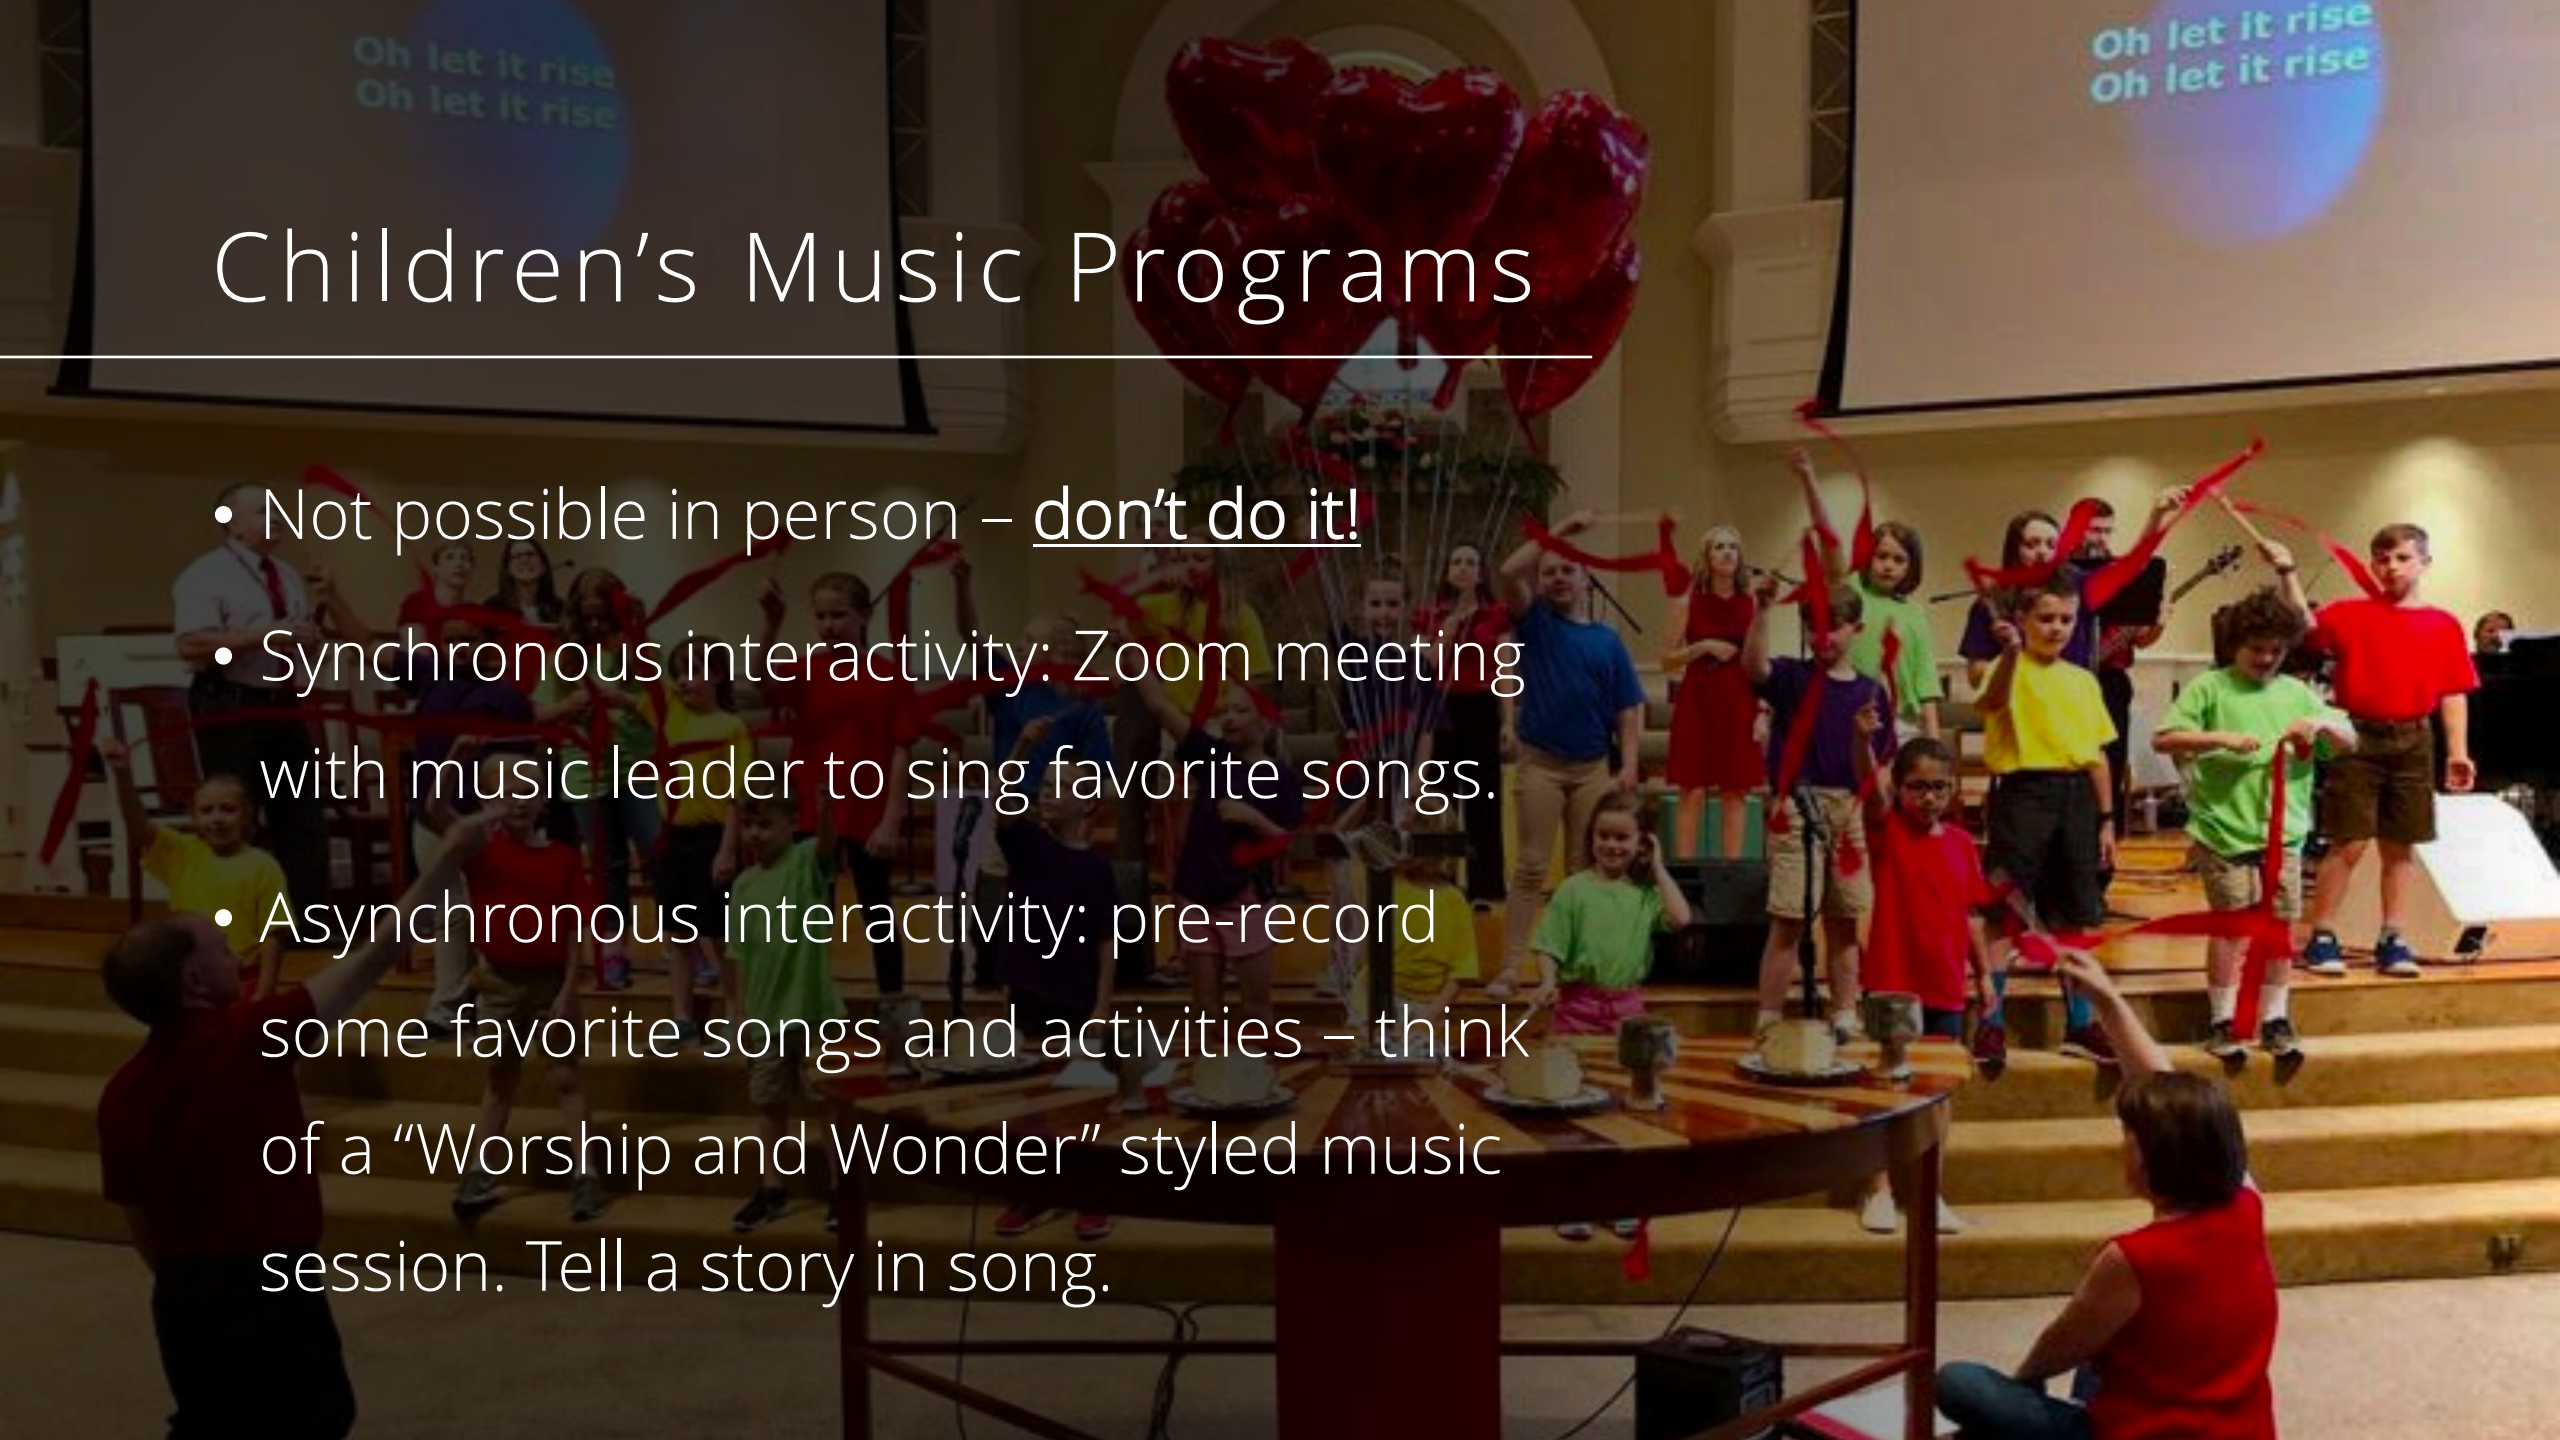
Oh let it rise
Oh let it rise

Oh let it rise
Oh let it rise

Children’s Music Programs

• Not possible in person – don’t do it!
• Synchronous interactivity: Zoom meeting with music leader to sing favorite songs.
• Asynchronous interactivity: pre-record some favorite songs and activities – think of a “Worship and Wonder” styled music session. Tell a story in song.